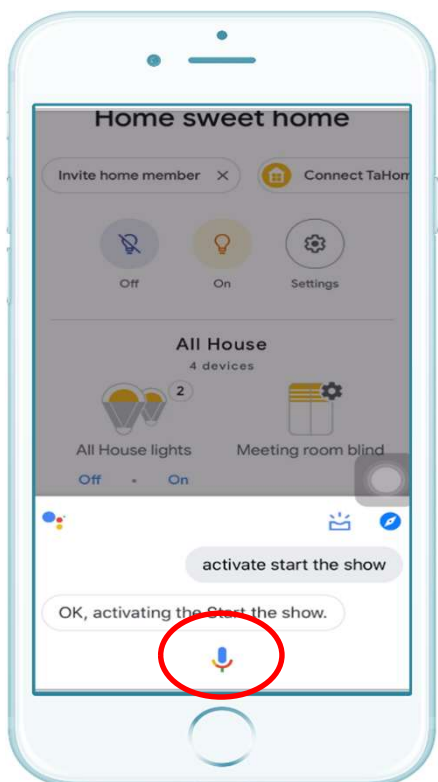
Home sweet home

Invite home member ✕

Connect TaHom

Off

On

Settings

All House

4 devices

2

All House lights

Meeting room blind

Off • On

activate start the show

OK, activating the Start the show.